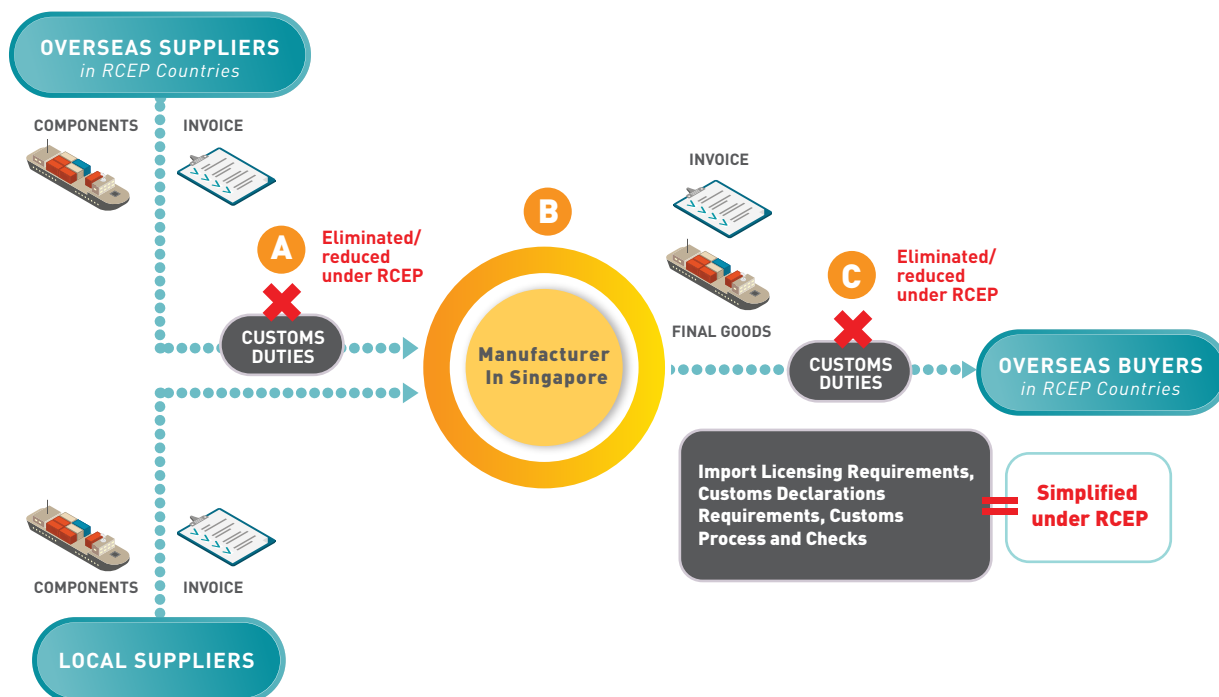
OVERSEAS SUPPLIERS
in RCEP Countries

COMPONENTS

INVOICE

A

Eliminated/ reduced under RCEP

CUSTOMS DUTIES

B

Manufacturer In Singapore

INVOICE

FINAL GOODS

C

Eliminated/ reduced under RCEP

CUSTOMS DUTIES

OVERSEAS BUYERS
in RCEP Countries

Import Licensing Requirements, Customs Declarations Requirements, Customs Process and Checks

=

Simplified under RCEP

COMPONENTS

INVOICE

LOCAL SUPPLIERS